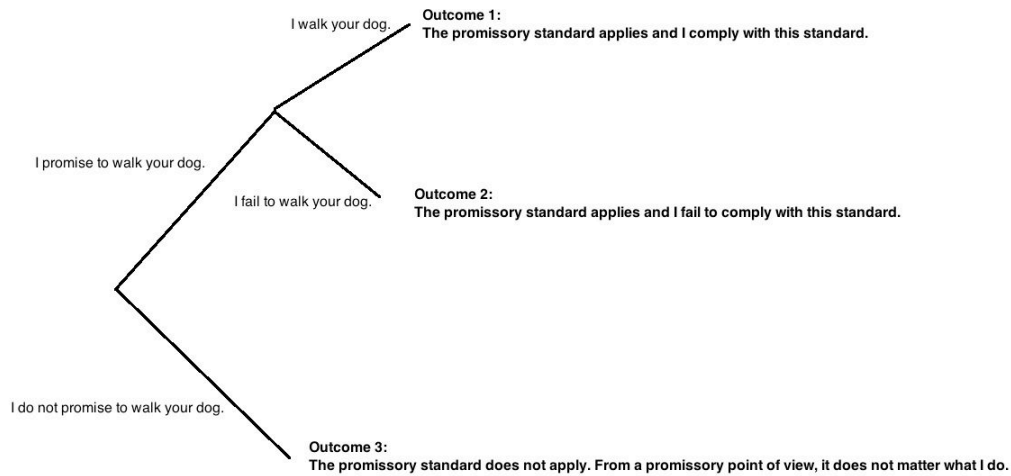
I walk your dog.

Outcome 1:
The promissory standard applies and I comply with this standard.

I promise to walk your dog.

I fail to walk your dog.

Outcome 2:
The promissory standard applies and I fail to comply with this standard.

I do not promise to walk your dog.

Outcome 3:
The promissory standard does not apply. From a promissory point of view, it does not matter what I do.